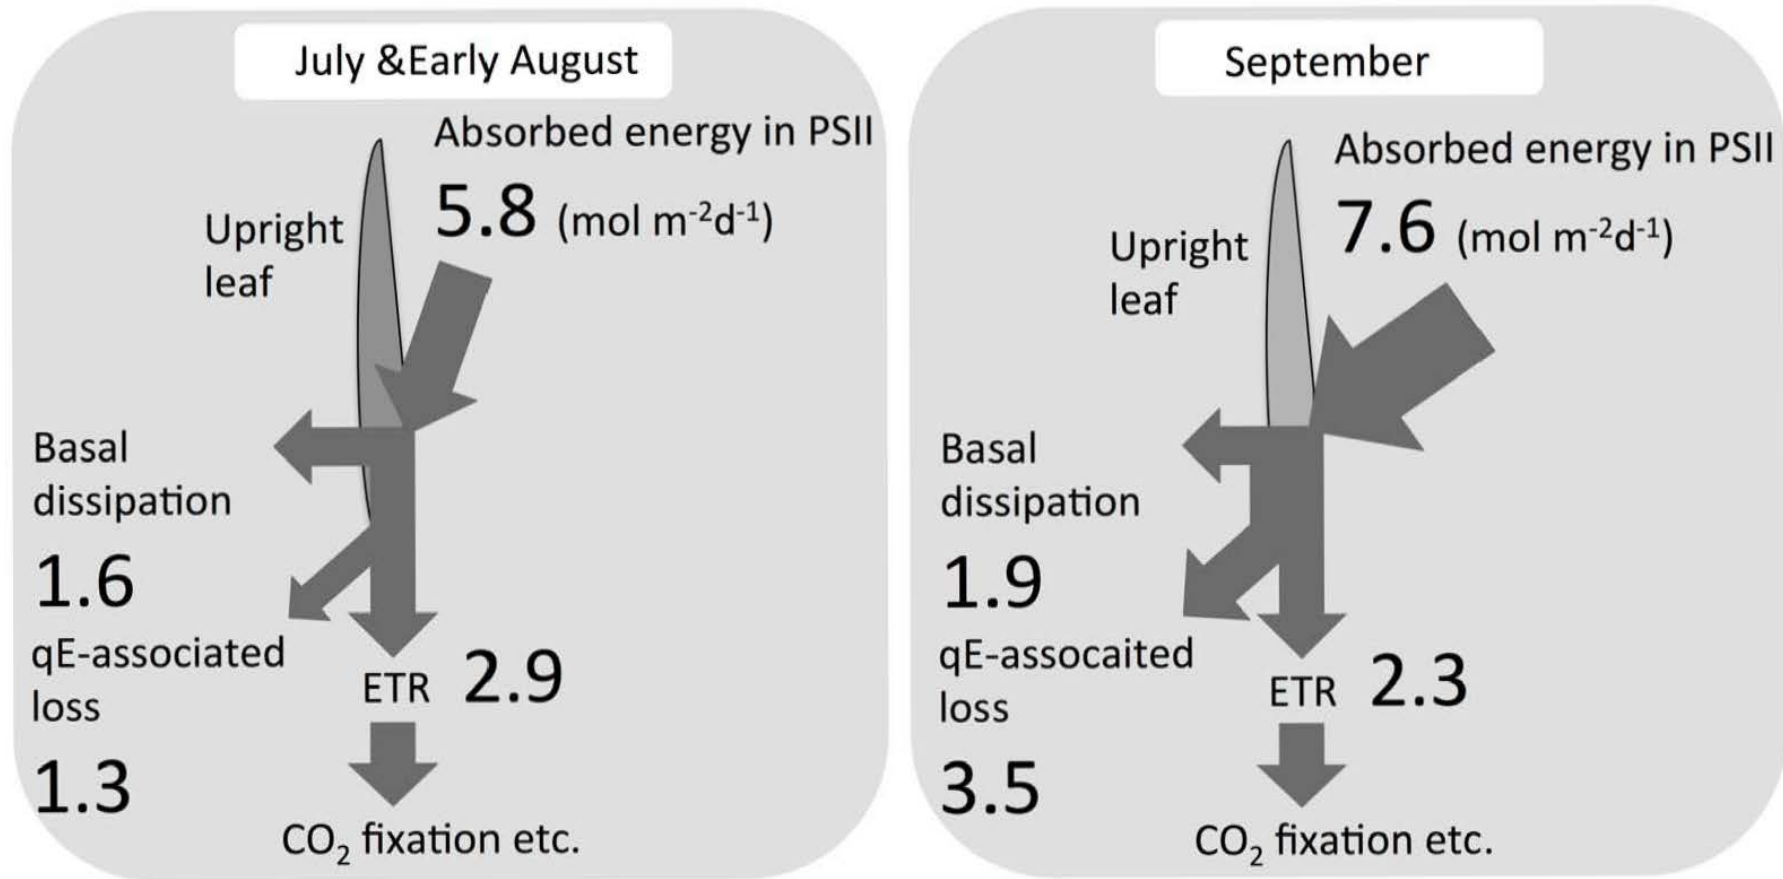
July &Early August

Absorbed energy in PSII

5.8 (mol $m^{-2}d^{-1}$)

Upright leaf

Basal dissipation

1.6

qE-associated loss

1.3

ETR 2.9

$CO_2$ fixation etc.

September

Absorbed energy in PSII

7.6 (mol $m^{-2}d^{-1}$)

Upright leaf

Basal dissipation

1.9

qE-assocaited loss

3.5

ETR 2.3

$CO_2$ fixation etc.